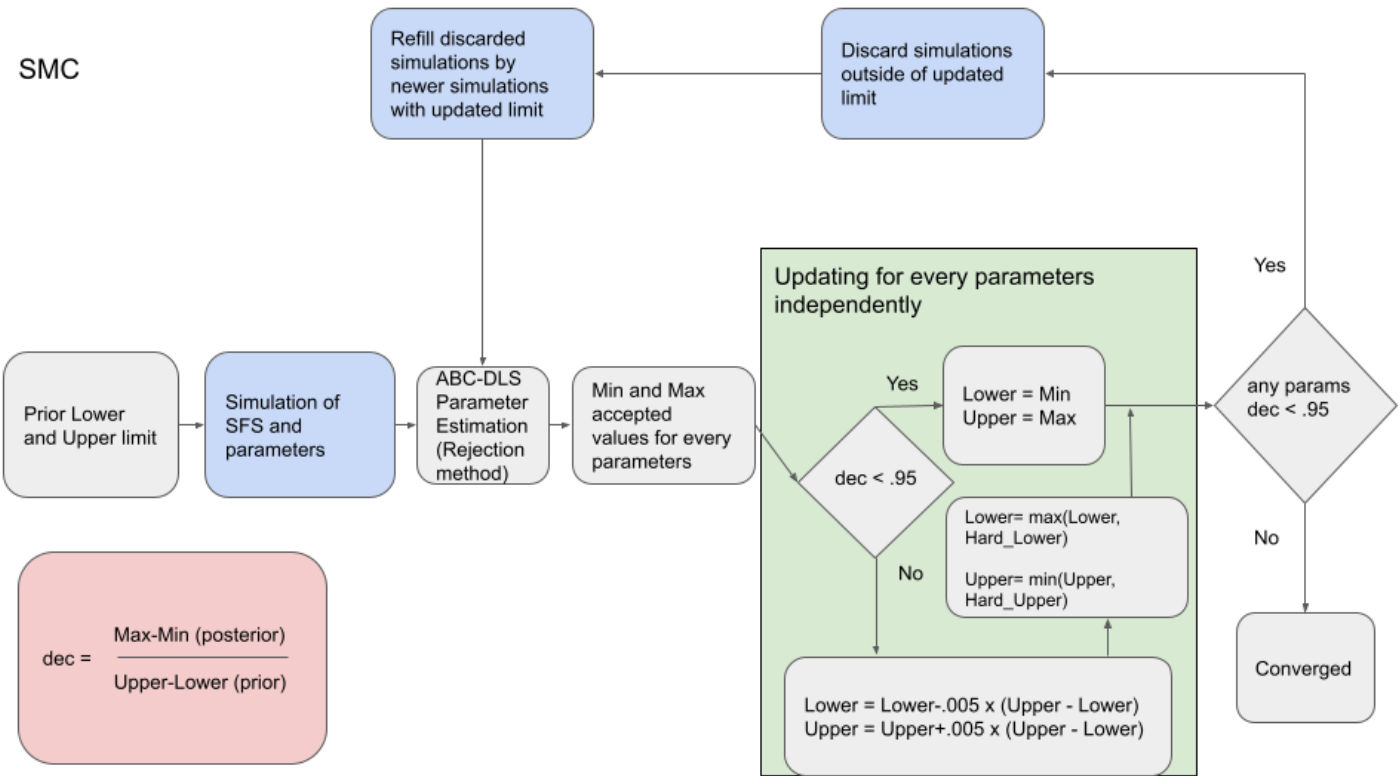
SMC

Refill discarded simulations by newer simulations with updated limit

Discard simulations outside of updated limit

Yes

Updating for every parameters independently

Prior Lower and Upper limit

Simulation of SFS and parameters

ABC-DLS Parameter Estimation (Rejection method)

Min and Max accepted values for every parameters

Yes

dec < .95

Lower = Min
Upper = Max

any params dec < .95

Lower= max(Lower, Hard_Lower)

Upper= min(Upper, Hard_Upper)

No

No

Converged

dec = $\frac{\text{Max-Min (posterior)}}{\text{Upper-Lower (prior)}}$

Lower = Lower-.005 x (Upper - Lower)
Upper = Upper+.005 x (Upper - Lower)